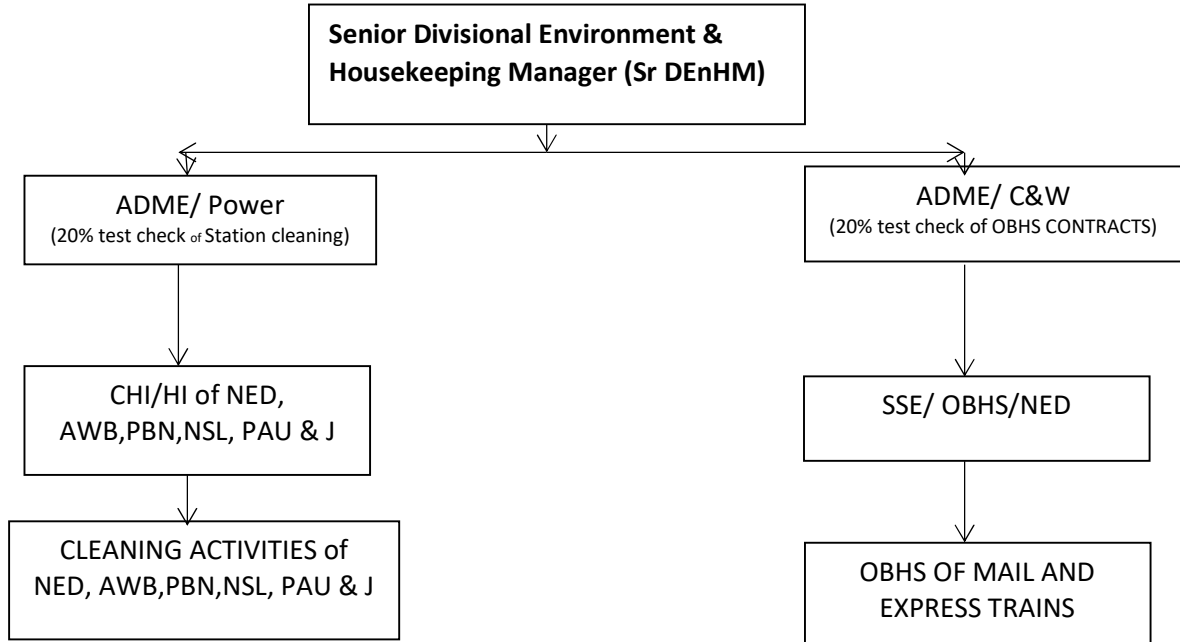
Senior Divisional Environment & Housekeeping Manager (Sr DEnHM)

ADME/ Power
(20% test check of Station cleaning)

CHI/HI of NED, AWB,PBN,NSL, PAU & J

CLEANING ACTIVITIES of NED, AWB,PBN,NSL, PAU & J

ADME/ C&W
(20% test check of OBHS CONTRACTS)

SSE/ OBHS/NED

OBHS OF MAIL AND EXPRESS TRAINS